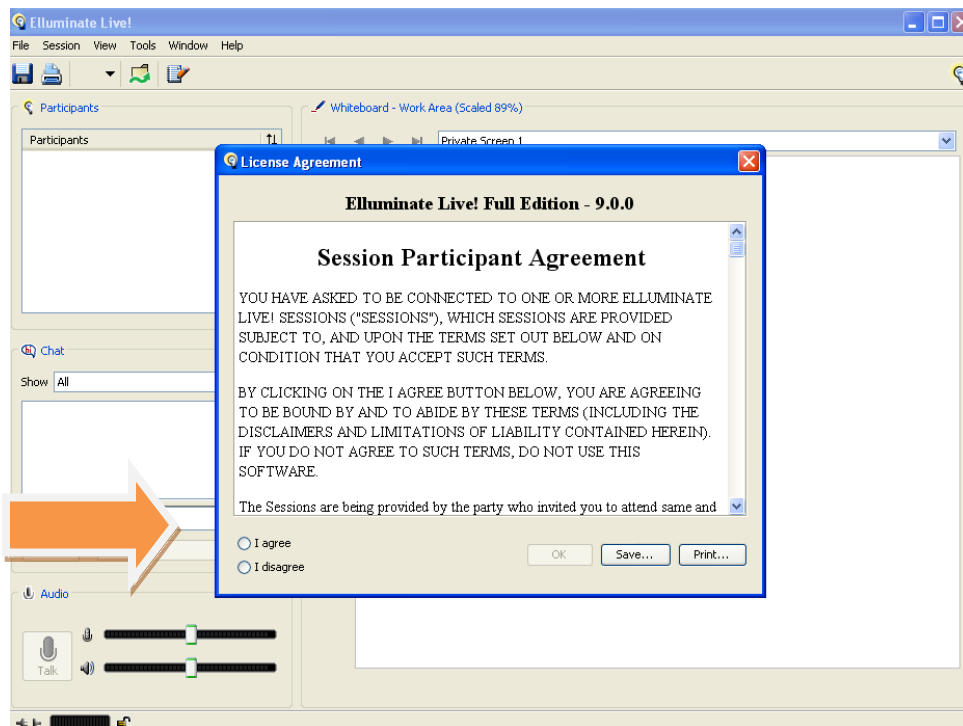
Elluminate Live!

File Session View Tools Window Help

Participants

Participants

Whiteboard - Work Area (Scaled 89%)

Private Screen 1

Chat

Show All

Audio

Talk

License Agreement

Elluminate Live! Full Edition - 9.0.0

Session Participant Agreement

YOU HAVE ASKED TO BE CONNECTED TO ONE OR MORE ELLUMINATE LIVE! SESSIONS ("SESSIONS"), WHICH SESSIONS ARE PROVIDED SUBJECT TO, AND UPON THE TERMS SET OUT BELOW AND ON CONDITION THAT YOU ACCEPT SUCH TERMS.

BY CLICKING ON THE I AGREE BUTTON BELOW, YOU ARE AGREEING TO BE BOUND BY AND TO ABIDE BY THESE TERMS (INCLUDING THE DISCLAIMERS AND LIMITATIONS OF LIABILITY CONTAINED HEREIN). IF YOU DO NOT AGREE TO SUCH TERMS, DO NOT USE THIS SOFTWARE.

The Sessions are being provided by the party who invited you to attend same and

I agree

I disagree

OK

Save...

Print...